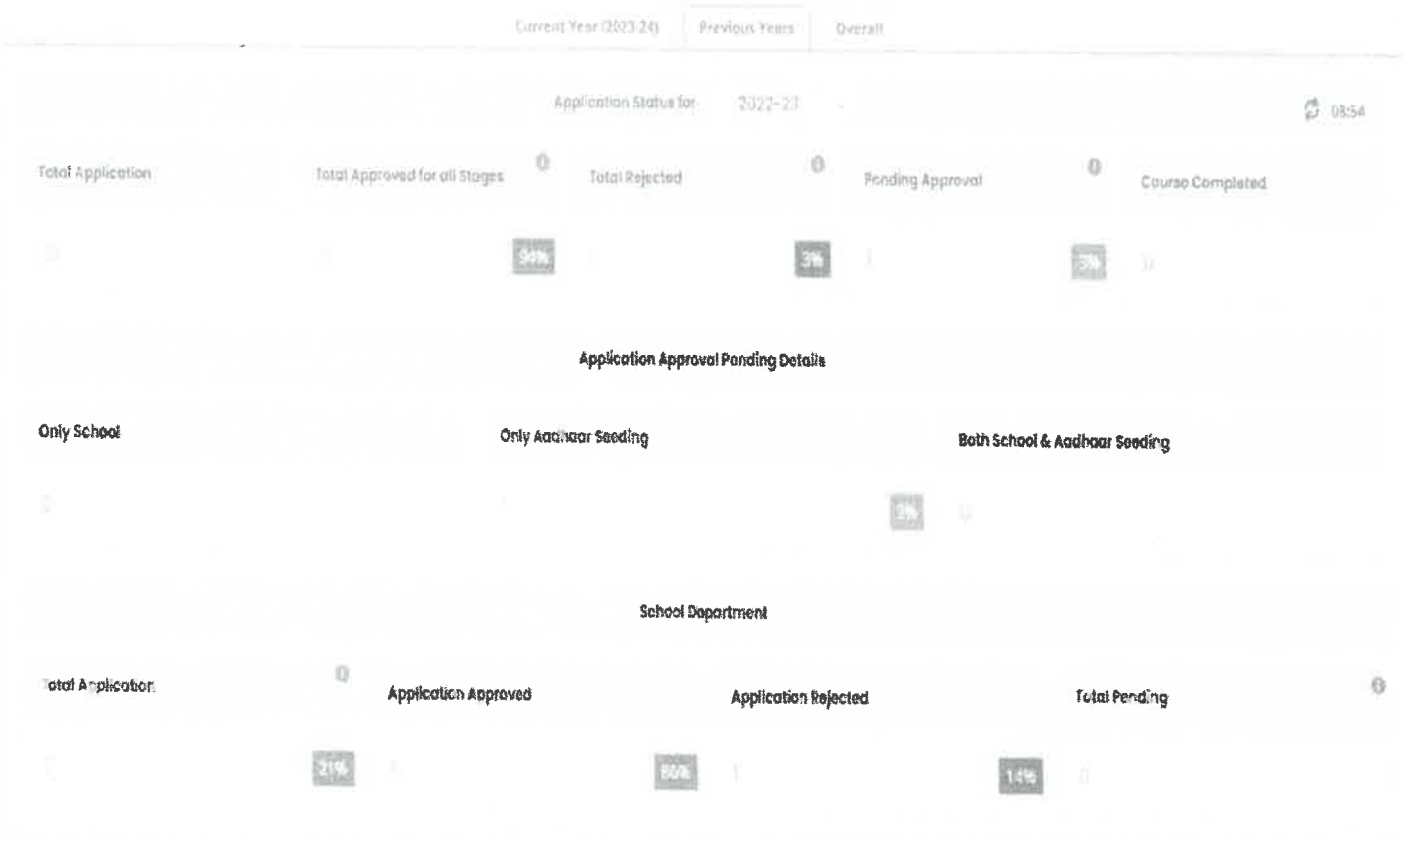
Current Year (2023-24) Previous Years Overall

Application Status for 2022-23

08:54

Total Application

Total Approved for all Stages

Total Rejected

Pending Approval

Course Completed

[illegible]

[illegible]

94%

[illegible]

3%

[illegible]

3%

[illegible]

Application Approval Pending Details

Only School

Only Aadhaar Seeding

Both School & Aadhaar Seeding

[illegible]

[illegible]

3%

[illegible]

School Department

Total Application

Application Approved

Application Rejected

Total Pending

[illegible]

21%

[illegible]

86%

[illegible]

14%

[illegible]